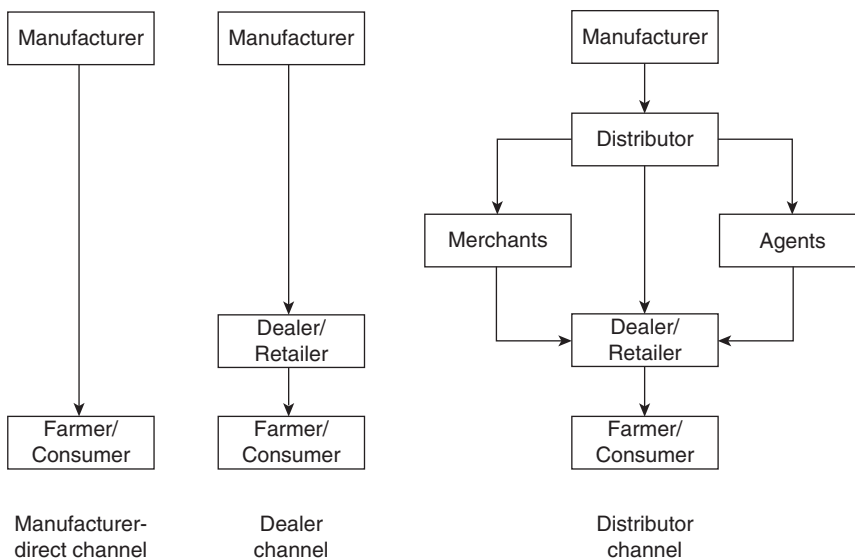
Manufacturer

Farmer/ Consumer

Manufacturer-direct channel

Manufacturer

Dealer/ Retailer

Farmer/ Consumer

Dealer channel

Manufacturer

Distributor

Merchants

Agents

Dealer/ Retailer

Farmer/ Consumer

Distributor channel